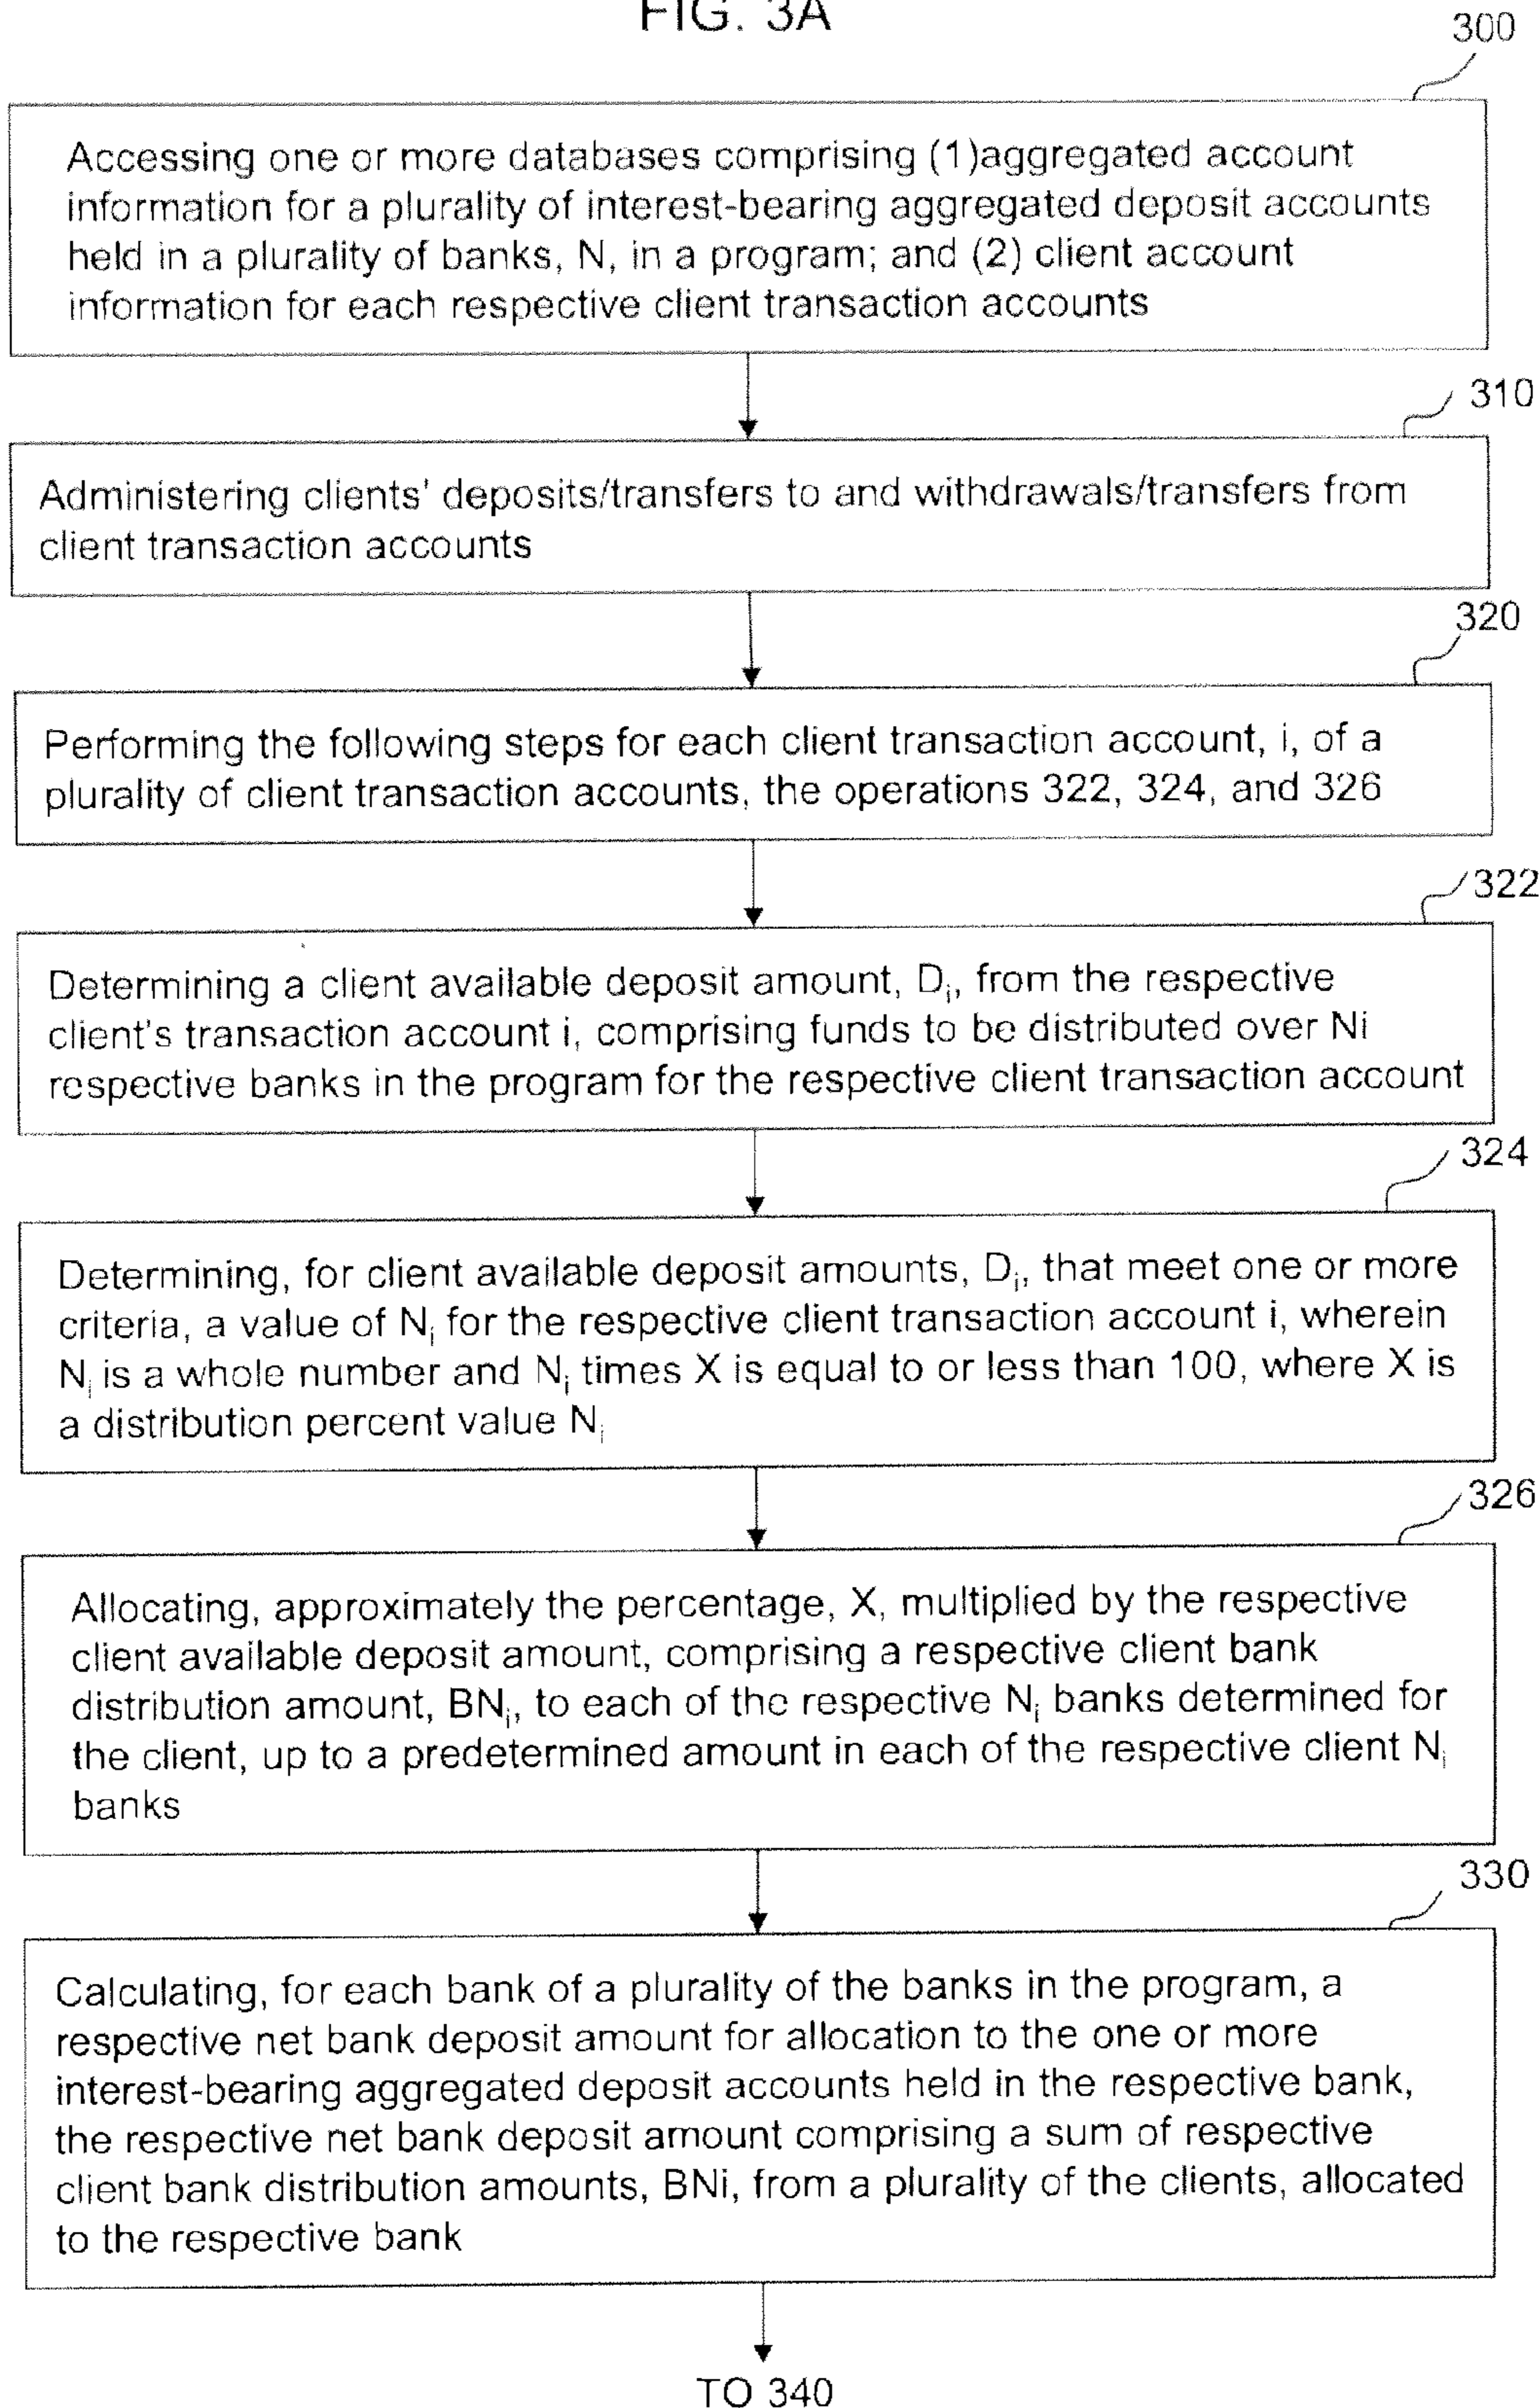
FIG. 3A

300

Accessing one or more databases comprising (1)aggregated account information for a plurality of interest-bearing aggregated deposit accounts held in a plurality of banks, N, in a program; and (2) client account information for each respective client transaction accounts

310

Administering clients' deposits/transfers to and withdrawals/transfers from client transaction accounts

320

Performing the following steps for each client transaction account, i, of a plurality of client transaction accounts, the operations 322, 324, and 326

322

Determining a client available deposit amount, $D_i$, from the respective client's transaction account i, comprising funds to be distributed over Ni respective banks in the program for the respective client transaction account

324

Determining, for client available deposit amounts, $D_i$, that meet one or more criteria, a value of $N_i$ for the respective client transaction account i, wherein $N_i$ is a whole number and $N_i$ times X is equal to or less than 100, where X is a distribution percent value $N_i$

326

Allocating, approximately the percentage, X, multiplied by the respective client available deposit amount, comprising a respective client bank distribution amount, $BN_i$, to each of the respective $N_i$ banks determined for the client, up to a predetermined amount in each of the respective client $N_i$ banks

330

Calculating, for each bank of a plurality of the banks in the program, a respective net bank deposit amount for allocation to the one or more interest-bearing aggregated deposit accounts held in the respective bank, the respective net bank deposit amount comprising a sum of respective client bank distribution amounts, BNi, from a plurality of the clients, allocated to the respective bank

TO 340